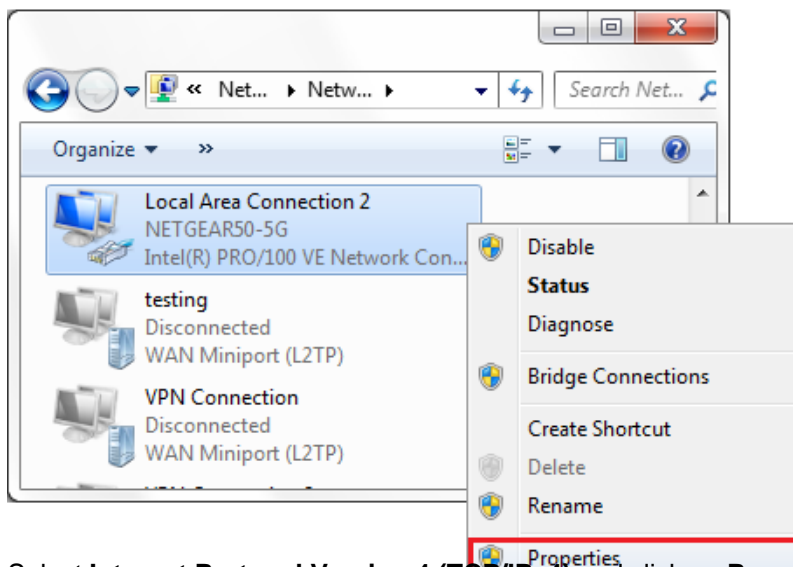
« Net... ▸ Netw... ▸

Search Net...

Organize ▾ »

Local Area Connection 2
NETGEAR50-5G
Intel(R) PRO/100 VE Network Con...

testing
Disconnected
WAN Miniport (L2TP)

VPN Connection
Disconnected
WAN Miniport (L2TP)

Disable
Status
Diagnose
Bridge Connections
Create Shortcut
Delete
Rename
Properties

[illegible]